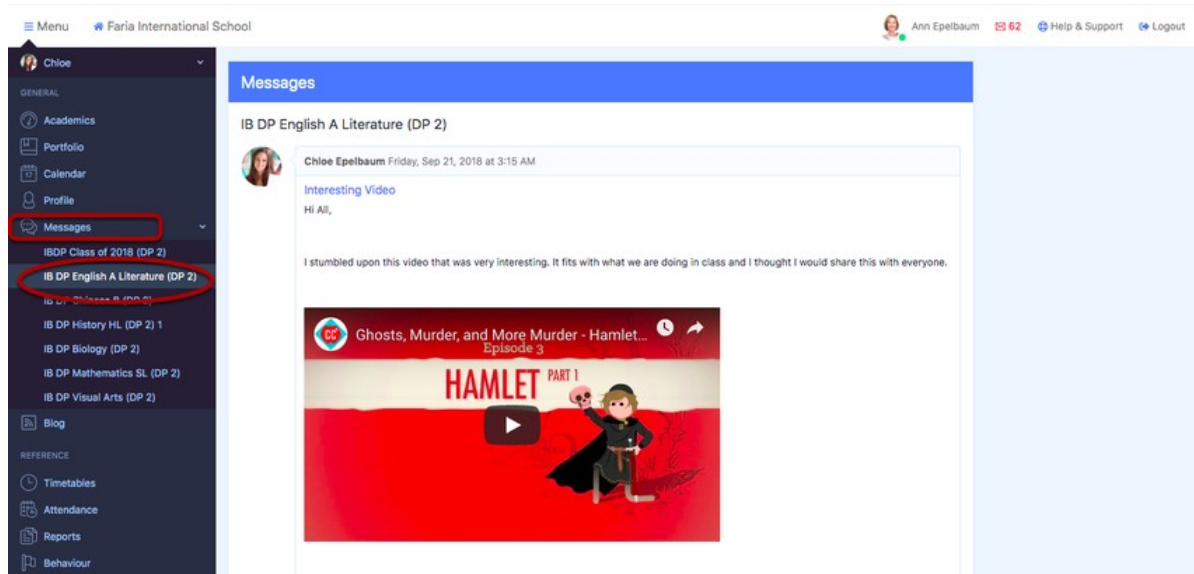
≡ Menu   Faria International School

Ann Epelbaum   62   Help & Support   Logout

Chloe

GENERAL

Academics

Portfolio

Calendar

Profile

Messages

IBDP Class of 2018 (DP 2)

IB DP English A Literature (DP 2)

IB DP Chinese B (DP 2)

IB DP History HL (DP 2) 1

IB DP Biology (DP 2)

IB DP Mathematics SL (DP 2)

IB DP Visual Arts (DP 2)

Blog

REFERENCE

Timetables

Attendance

Reports

Behaviour

Messages

IB DP English A Literature (DP 2)

Chloe Epelbaum Friday, Sep 21, 2018 at 3:15 AM

Interesting Video

Hi All,

I stumbled upon this video that was very interesting. It fits with what we are doing in class and I thought I would share this with everyone.

CC Ghosts, Murder, and More Murder - Hamlet...

Episode 3

HAMLET PART 1